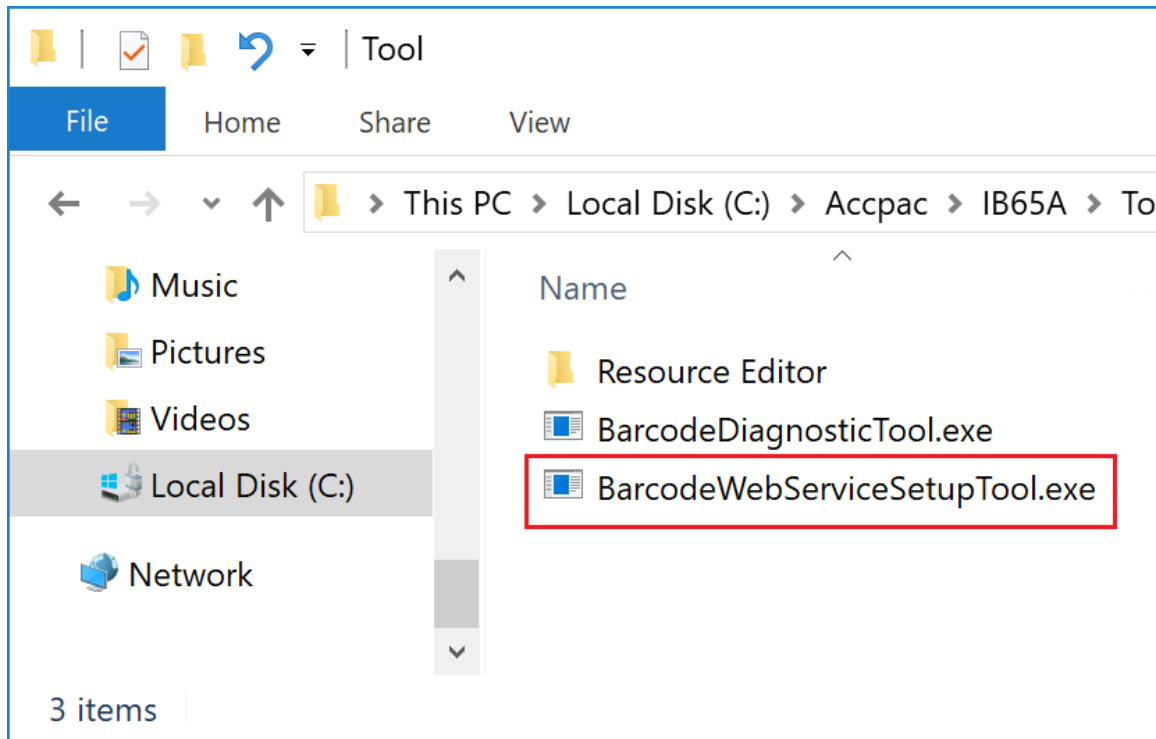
Tool

File Home Share View

This PC > Local Disk (C:) > Accpac > IB65A > To

Music
Pictures
Videos
Local Disk (C:)
Network

Name

Resource Editor
BarcodeDiagnosticTool.exe
BarcodeWebServiceSetupTool.exe

3 items